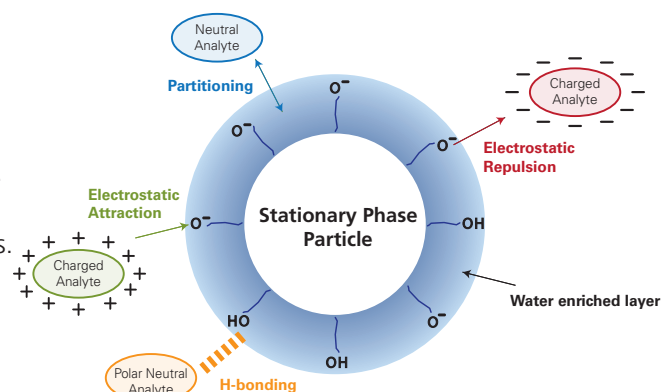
Neutral Analyte

Partitioning

$O^-$

$O^-$

$O^-$

Charged Analyte

Electrostatic Repulsion

Electrostatic Attraction

$O^-$

Stationary Phase Particle

OH

s.

Charged Analyte

Water enriched layer

HO

$O^-$

OH

Polar Neutral Analyte

H-bonding